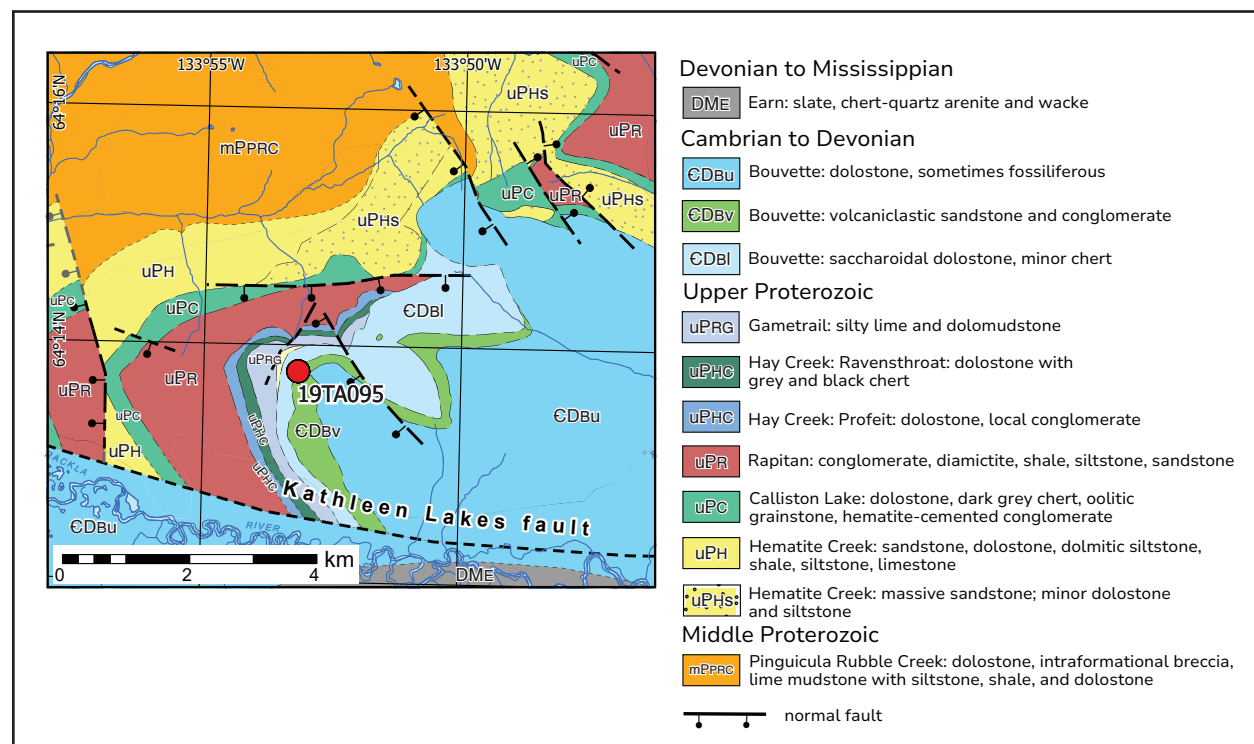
133°55'W
133°50'W
64°16'N
64°14'N
uPc
uPHs
uPR
mPPRC
uPC
uPR
uPHs
uPHs
uPH
uPC
ЄDBl
uPc
uPR
uPR
uPRG
19TA095
ЄDBu
uPc
uPH
uPHC
uPHC
ЄDBv
Kathleen Lakes fault
SNAKE
RIVER
ЄDBu
DME
0 2 4 km

Devonian to Mississippian
DME Earn: slate, chert-quartz arenite and wacke
Cambrian to Devonian
ЄDBu Bouvette: dolostone, sometimes fossiliferous
ЄDBv Bouvette: volcaniclastic sandstone and conglomerate
ЄDBl Bouvette: saccharoidal dolostone, minor chert
Upper Proterozoic
uPRG Gametrail: silty lime and dolomudstone
uPHC Hay Creek: Ravensthroat: dolostone with grey and black chert
uPHC Hay Creek: Profeit: dolostone, local conglomerate
uPR Rapitan: conglomerate, diamictite, shale, siltstone, sandstone
uPC Calliston Lake: dolostone, dark grey chert, oolitic grainstone, hematite-cemented conglomerate
uPH Hematite Creek: sandstone, dolostone, dolmitic siltstone, shale, siltstone, limestone
uPHs Hematite Creek: massive sandstone; minor dolostone and siltstone
Middle Proterozoic
mPPRC Pinguicula Rubble Creek: dolostone, intraformational breccia, lime mudstone with siltstone, shale, and dolostone
normal fault